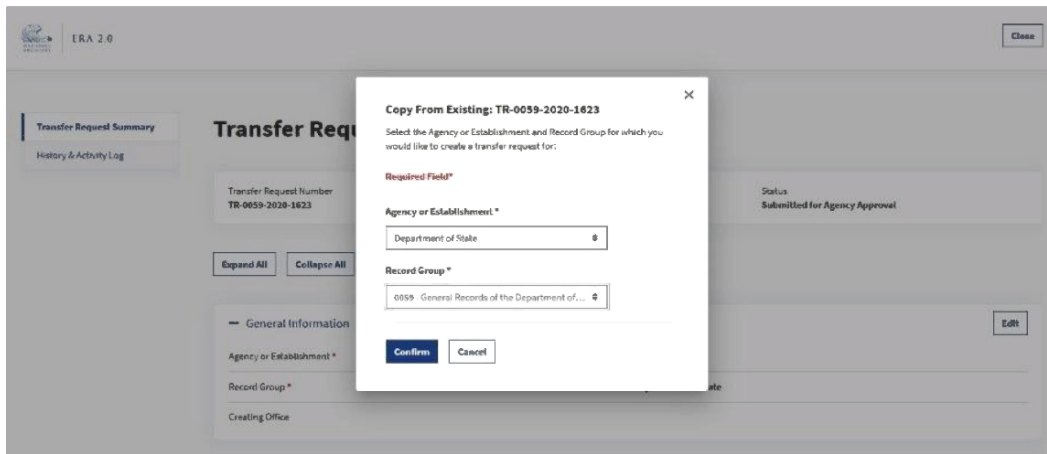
ERA 2.0

Close

Transfer Request Summary

History & Activity Log

Transfer Requ

Transfer Request Number
TR-0059-2020-1623

Status
Submitted for Agency Approval

Expand All

Collapse All

— General Information

Edit

Agency or Establishment *

Record Group *

ate

Creating Office

Copy From Existing: TR-0059-2020-1623

×

Select the Agency or Establishment and Record Group for which you would like to create a transfer request for:

Required Field*

Agency or Establishment *

Department of State

Record Group *

0059 - General Records of the Department of...

Confirm

Cancel